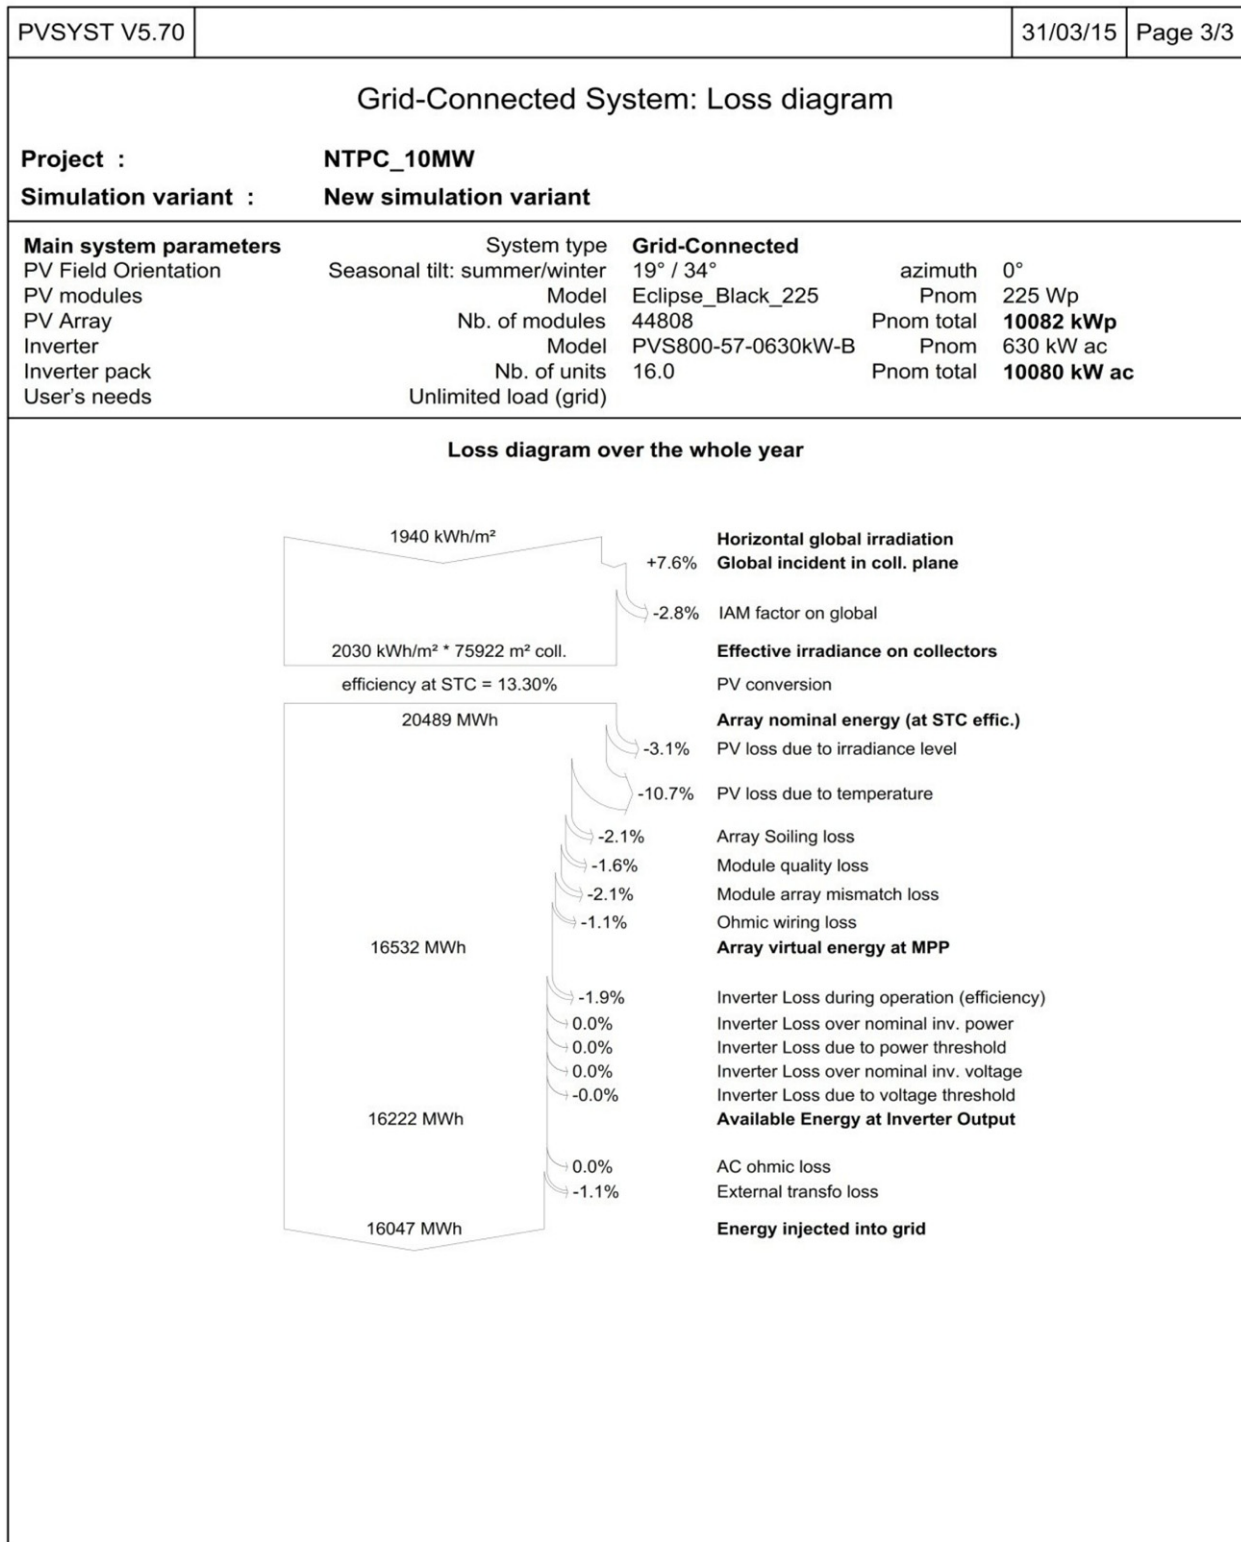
PVSYST V5.70 | 31/03/15 | Page 3/3

Grid-Connected System: Loss diagram

Project : NTPC_10MW
Simulation variant : New simulation variant

| Main system parameters | System type | Grid-Connected | | |
|---|---|---|---|---|
| PV Field Orientation | Seasonal tilt: summer/winter | 19° / 34° | azimuth | 0° |
| PV modules | Model | Eclipse_Black_225 | Pnom | 225 Wp |
| PV Array | Nb. of modules | 44808 | Pnom total | 10082 kWp |
| Inverter | Model | PVS800-57-0630kW-B | Pnom | 630 kW ac |
| Inverter pack | Nb. of units | 16.0 | Pnom total | 10080 kW ac |
| User's needs | Unlimited load (grid) | | | |

Loss diagram over the whole year

1940 kWh/m² Horizontal global irradiation
+7.6% Global incident in coll. plane
-2.8% IAM factor on global
2030 kWh/m² * 75922 m² coll. Effective irradiance on collectors
efficiency at STC = 13.30% PV conversion
20489 MWh Array nominal energy (at STC effic.)
-3.1% PV loss due to irradiance level
-10.7% PV loss due to temperature
-2.1% Array Soiling loss
-1.6% Module quality loss
-2.1% Module array mismatch loss
-1.1% Ohmic wiring loss
16532 MWh Array virtual energy at MPP
-1.9% Inverter Loss during operation (efficiency)
0.0% Inverter Loss over nominal inv. power
0.0% Inverter Loss due to power threshold
0.0% Inverter Loss over nominal inv. voltage
-0.0% Inverter Loss due to voltage threshold
16222 MWh Available Energy at Inverter Output
0.0% AC ohmic loss
-1.1% External transfo loss
16047 MWh Energy injected into grid